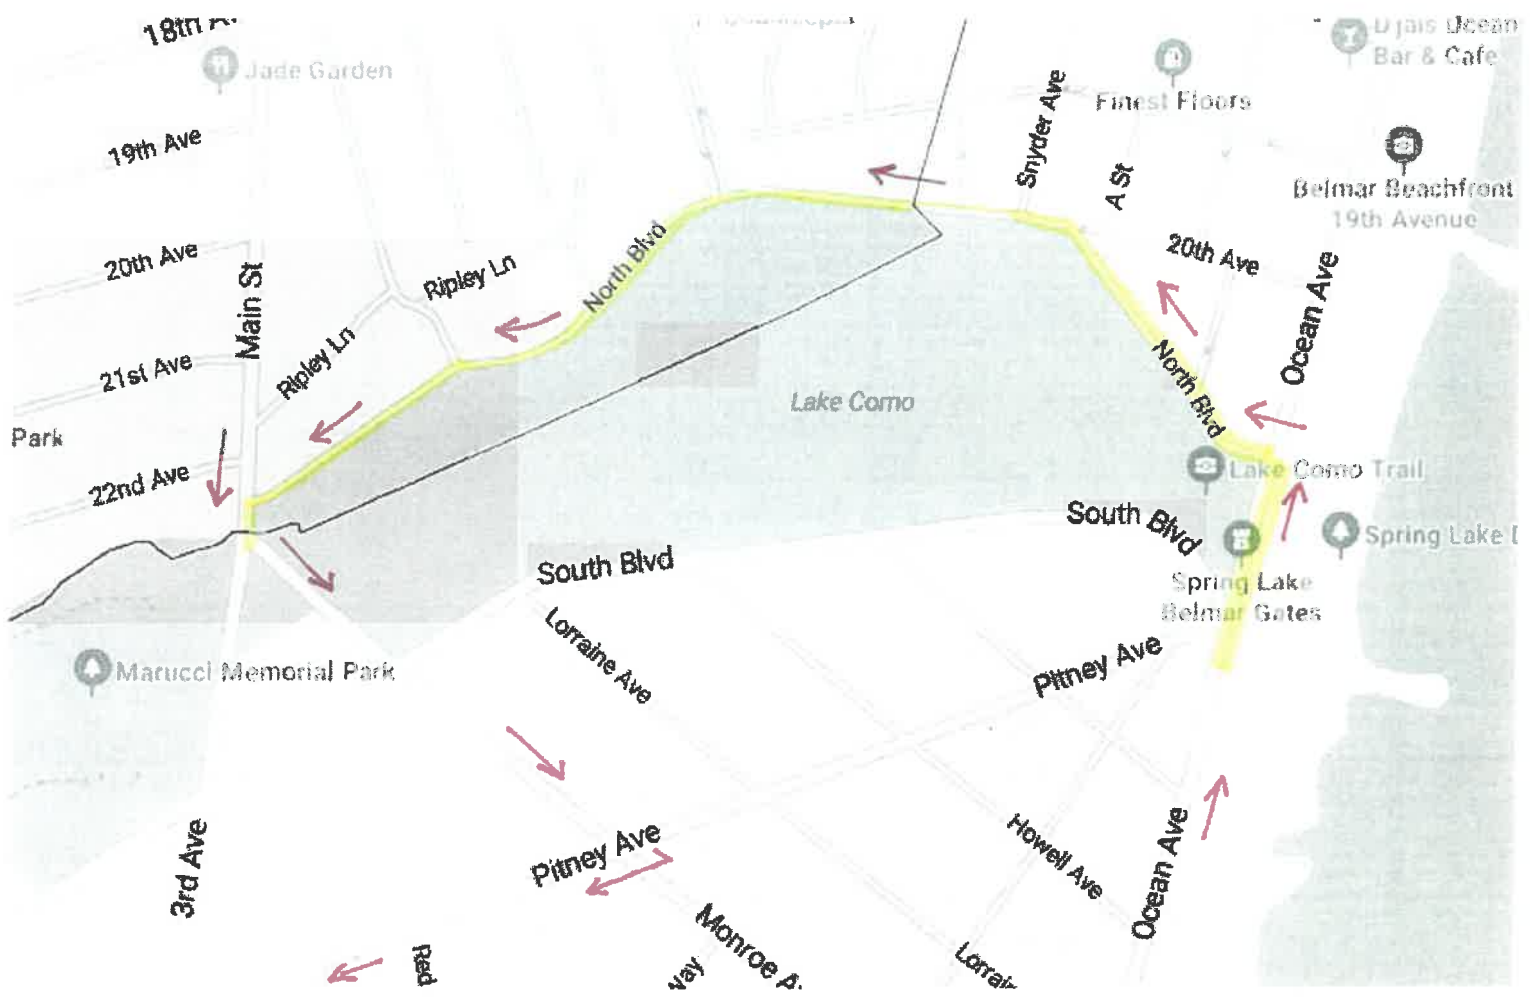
18th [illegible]

Jade Garden

19th Ave

20th Ave

21st Ave

Park

22nd Ave

Main St

Ripley Ln

Ripley Ln

North Blvd

Snyder Ave

A St

Finest Floors

D'jais Ocean Bar & Cafe

Belmar Beachfront 19th Avenue

20th Ave

Ocean Ave

North Blvd

Lake Como

Lake Como Trail

Spring Lake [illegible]

South Blvd

Spring Lake Belmar Gates

South Blvd

Lorraine Ave

Marucci Memorial Park

Pitney Ave

Pitney Ave

3rd Ave

Howell Ave

Ocean Ave

Monroe A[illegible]

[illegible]ay

Lorrai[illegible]

Red